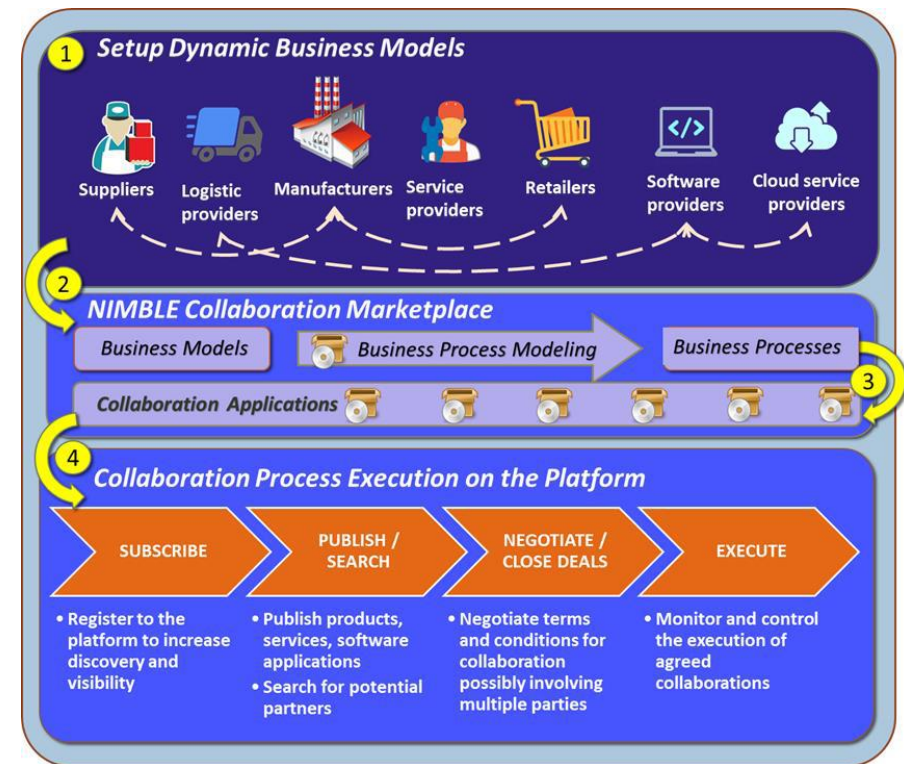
1 Setup Dynamic Business Models

Suppliers
Logistic providers
Manufacturers
Service providers
Retailers
Software providers
Cloud service providers

2 NIMBLE Collaboration Marketplace

Business Models
Business Process Modeling
Business Processes
3
Collaboration Applications

4 Collaboration Process Execution on the Platform

SUBSCRIBE
PUBLISH / SEARCH
NEGOTIATE / CLOSE DEALS
EXECUTE

• Register to the platform to increase discovery and visibility

• Publish products, services, software applications
• Search for potential partners

• Negotiate terms and conditions for collaboration possibly involving multiple parties

• Monitor and control the execution of agreed collaborations